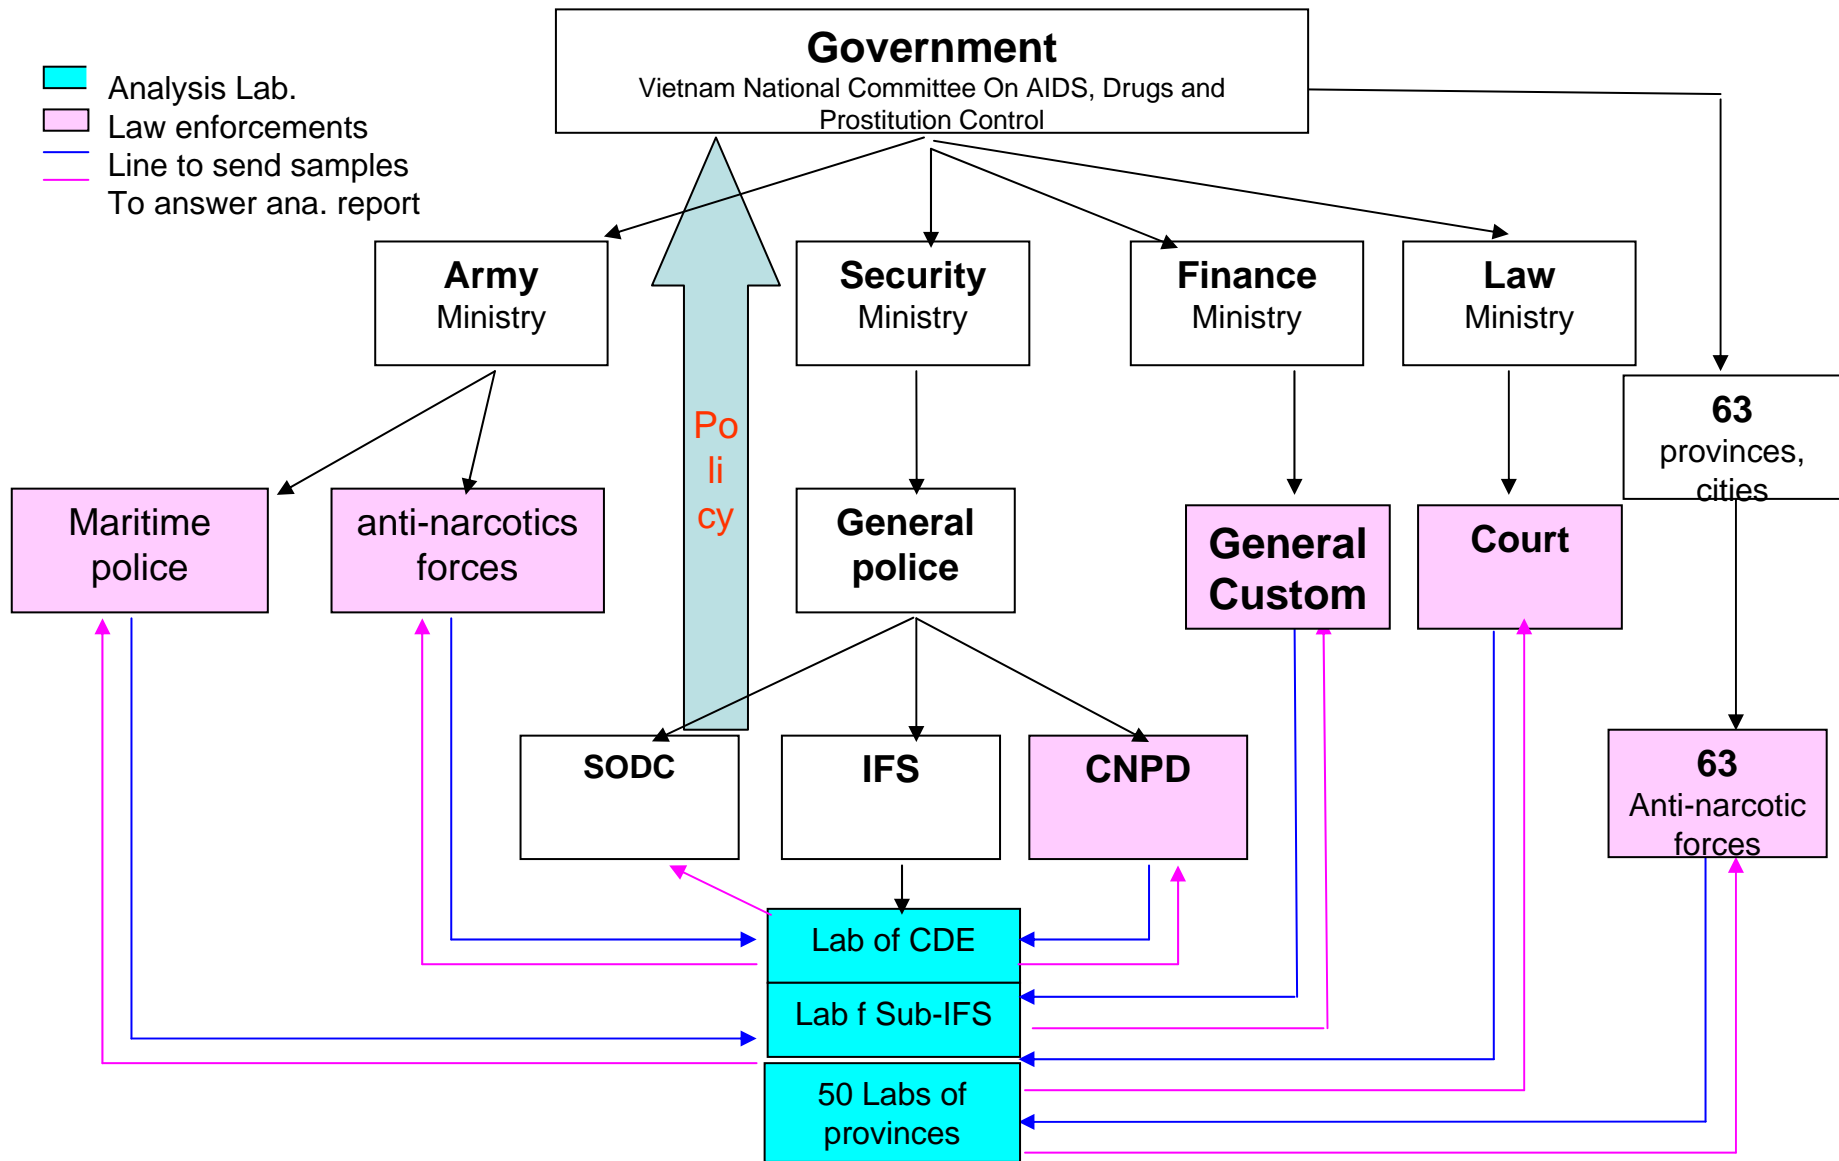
Analysis Lab.
Law enforcements
Line to send samples
To answer ana. report

Government
Vietnam National Committee On AIDS, Drugs and Prostitution Control

Army Ministry

Security Ministry

Finance Ministry

Law Ministry

63 provinces, cities

Policy

Maritime police

anti-narcotics forces

General police

General Custom

Court

SODC

IFS

CNPD

63 Anti-narcotic forces

Lab of CDE

Lab f Sub-IFS

50 Labs of provinces